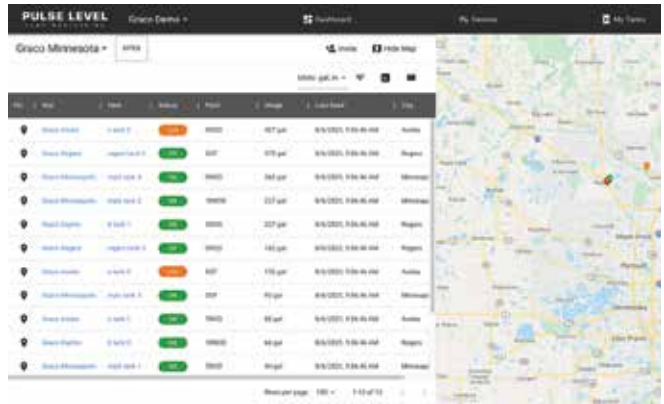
PULSE LEVEL

Graco Demo

Dashboard

Sensors

My Tanks

Graco Minnesota

Invite

Hide Map

Units: gal, in

| Site | Tank | Status | Fluid | Usage | Last Read | City |
|---|---|---|---|---|---|---|
| Graco Anoka | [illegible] | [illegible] | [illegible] | 407 gal | 8/6/2021, 9:06:46 AM | Anoka |
| Graco Rogers | rogers tank 9 | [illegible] | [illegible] | 375 gal | 8/6/2021, 9:06:46 AM | Rogers |
| Graco Minneapolis | mpls tank 4 | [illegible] | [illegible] | 363 gal | 8/6/2021, 9:06:46 AM | Minneapo |
| Graco Minneapolis | mpls tank 2 | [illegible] | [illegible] | 227 gal | 8/6/2021, 9:06:46 AM | Minneapo |
| Graco Dayton | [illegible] | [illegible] | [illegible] | 227 gal | 8/6/2021, 9:06:46 AM | Rogers |
| Graco Rogers | rogers tank 6 | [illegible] | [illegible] | 143 gal | 8/6/2021, 9:06:46 AM | Rogers |
| Graco Anoka | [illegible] | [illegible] | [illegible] | 170 gal | 8/6/2021, 9:06:46 AM | Anoka |
| Graco Minneapolis | mpls tank 3 | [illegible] | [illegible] | 93 gal | 8/6/2021, 9:06:46 AM | Minneapo |
| Graco Anoka | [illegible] | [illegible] | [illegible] | 88 gal | 8/6/2021, 9:06:46 AM | Anoka |
| Graco Dayton | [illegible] | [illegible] | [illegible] | 64 gal | 8/6/2021, 9:06:46 AM | Rogers |
| Graco Minneapolis | mpls tank 1 | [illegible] | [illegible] | 34 gal | 8/6/2021, 9:06:46 AM | Minneapo |

Rows per page: 100 1-13 of 13